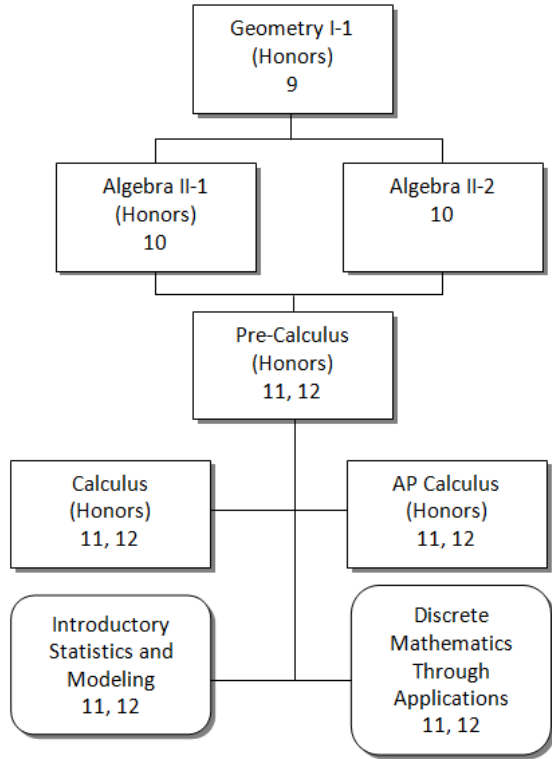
Geometry I-1
(Honors)
9

Algebra II-1
(Honors)
10

Algebra II-2
10

Pre-Calculus
(Honors)
11, 12

Calculus
(Honors)
11, 12

AP Calculus
(Honors)
11, 12

Introductory Statistics and Modeling
11, 12

Discrete Mathematics Through Applications
11, 12